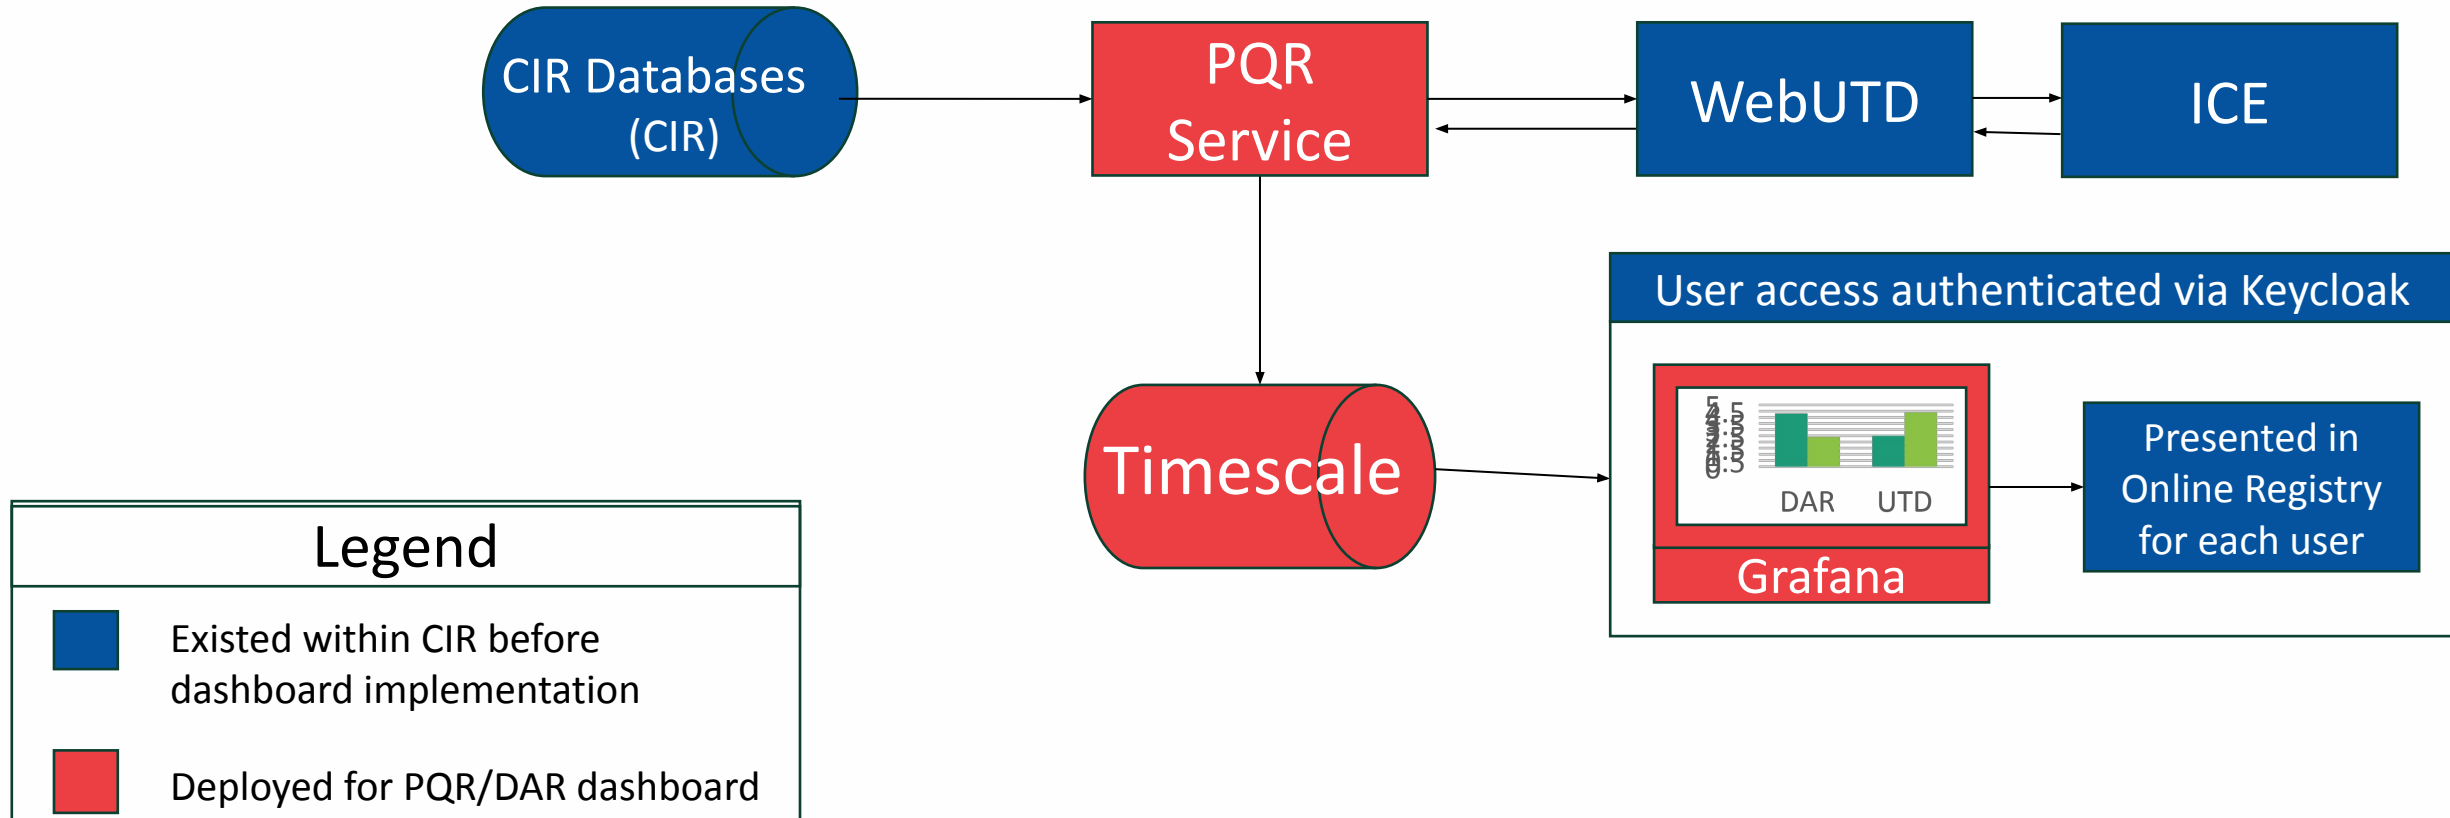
CIR Databases (CIR)

PQR Service

WebUTD

ICE

User access authenticated via Keycloak

Timescale

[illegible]

DAR UTD

Grafana

Presented in Online Registry for each user

Legend

Existed within CIR before dashboard implementation

Deployed for PQR/DAR dashboard